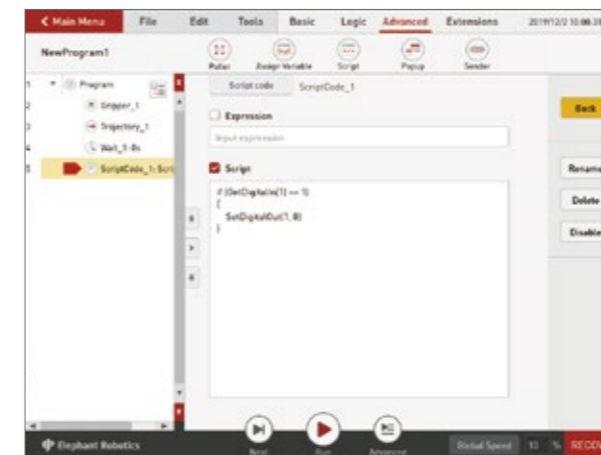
< Main Menu File Edit Tools Basic Logic Advanced Extensions 2019/12/2 10:06:3

NewProgram1

Pallet Assign Variable Script Popup Sender

1 Program
2 Gripper_1
3 Trajectory_1
4 Wait_1-0s
5 ScriptCode_1: Scri

Script code ScriptCode_1

Expression

Input expression

Script

if (GetDigitalIn(1) == 1)
{
SetDigitalOut(1, 0)
}

Back

Rename

Delete

Disable

Elephant Robotics

Next Run Advanced

Robot Speed 11 % RECO